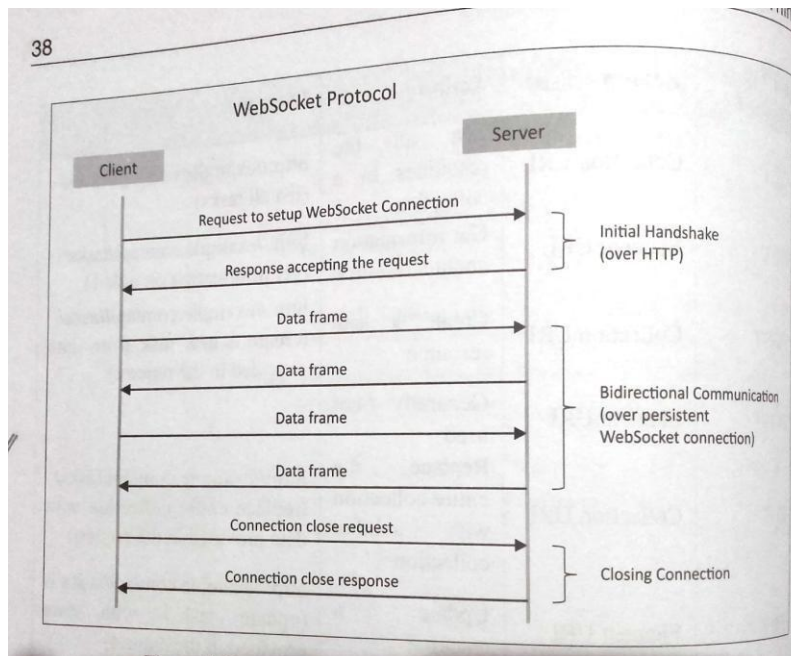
38

WebSocket Protocol

Client

Server

Request to setup WebSocket Connection

Response accepting the request

Initial Handshake (over HTTP)

Data frame

Data frame

Data frame

Data frame

Bidirectional Communication (over persistent WebSocket connection)

Connection close request

Connection close response

Closing Connection